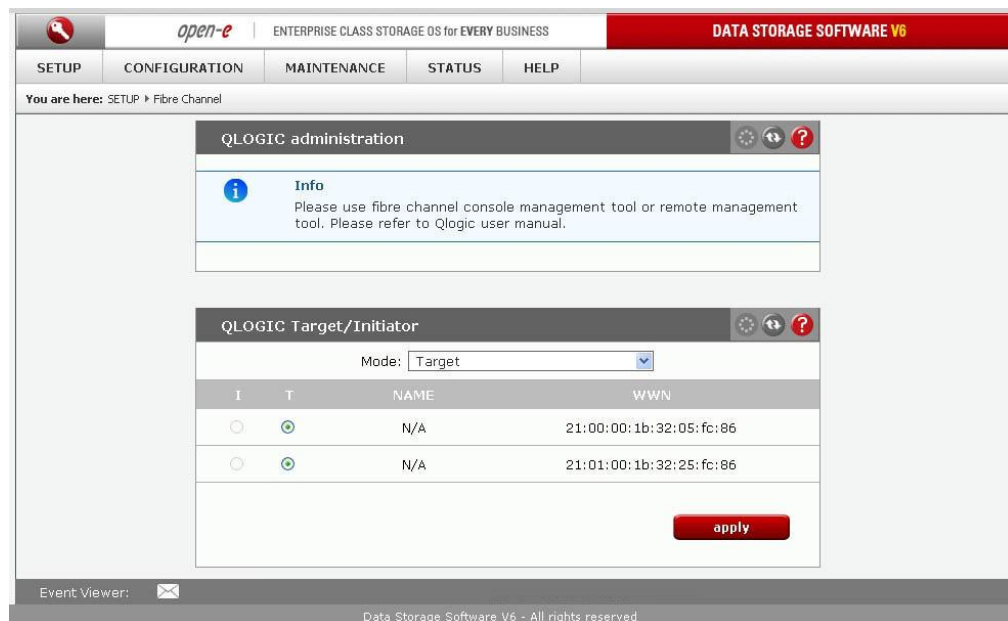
open-e | ENTERPRISE CLASS STORAGE OS for EVERY BUSINESS

DATA STORAGE SOFTWARE V6

SETUP | CONFIGURATION | MAINTENANCE | STATUS | HELP

You are here: SETUP ▸ Fibre Channel

QLOGIC administration

Info

Please use fibre channel console management tool or remote management tool. Please refer to Qlogic user manual.

QLOGIC Target/Initiator

Mode: Target

| I | T | NAME | WWN |
|---|---|---|---|
| | | N/A | 21:00:00:1b:32:05:fc:86 |
| | | N/A | 21:01:00:1b:32:25:fc:86 |

apply

Event Viewer:

Data Storage Software V6 - All rights reserved